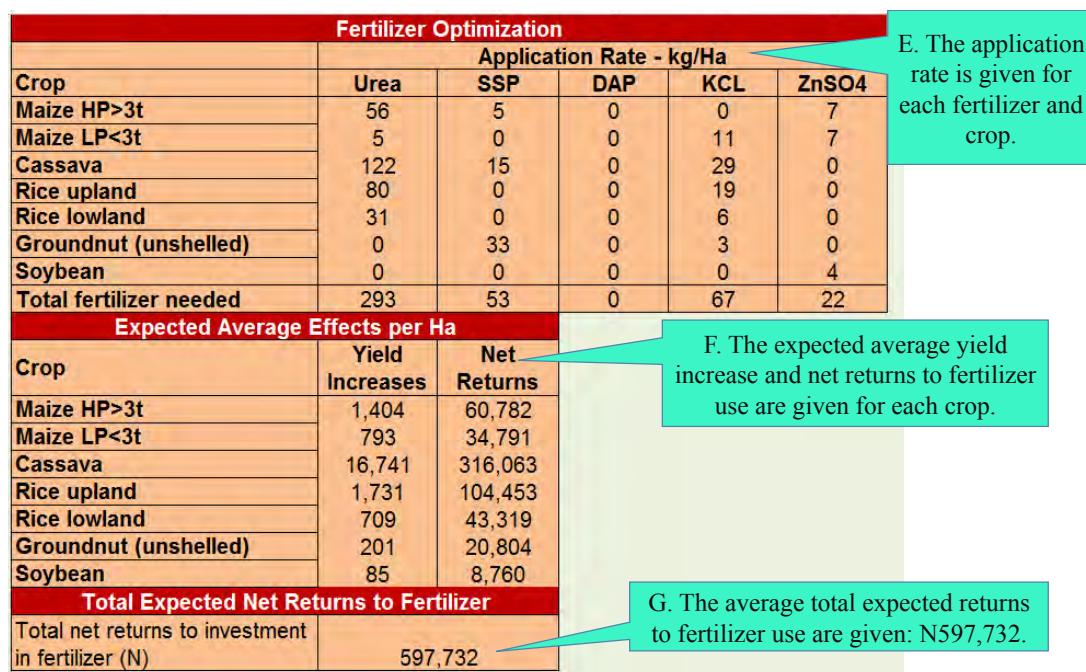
Fertilizer Optimization

| Crop | Application Rate - kg/Ha | | | | |
|---|---|---|---|---|---|
| | Urea | SSP | DAP | KCL | ZnSO4 |
| Maize HP>3t | 56 | 5 | 0 | 0 | 7 |
| Maize LP<3t | 5 | 0 | 0 | 11 | 7 |
| Cassava | 122 | 15 | 0 | 29 | 0 |
| Rice upland | 80 | 0 | 0 | 19 | 0 |
| Rice lowland | 31 | 0 | 0 | 6 | 0 |
| Groundnut (unshelled) | 0 | 33 | 0 | 3 | 0 |
| Soybean | 0 | 0 | 0 | 0 | 4 |
| Total fertilizer needed | 293 | 53 | 0 | 67 | 22 |

E. The application rate is given for each fertilizer and crop.

Expected Average Effects per Ha

| Crop | Yield Increases | Net Returns |
|---|---|---|
| Maize HP>3t | 1,404 | 60,782 |
| Maize LP<3t | 793 | 34,791 |
| Cassava | 16,741 | 316,063 |
| Rice upland | 1,731 | 104,453 |
| Rice lowland | 709 | 43,319 |
| Groundnut (unshelled) | 201 | 20,804 |
| Soybean | 85 | 8,760 |

F. The expected average yield increase and net returns to fertilizer use are given for each crop.

Total Expected Net Returns to Fertilizer

| Total net returns to investment in fertilizer (N) | 597,732 |
|---|---|

G. The average total expected returns to fertilizer use are given: N597,732.